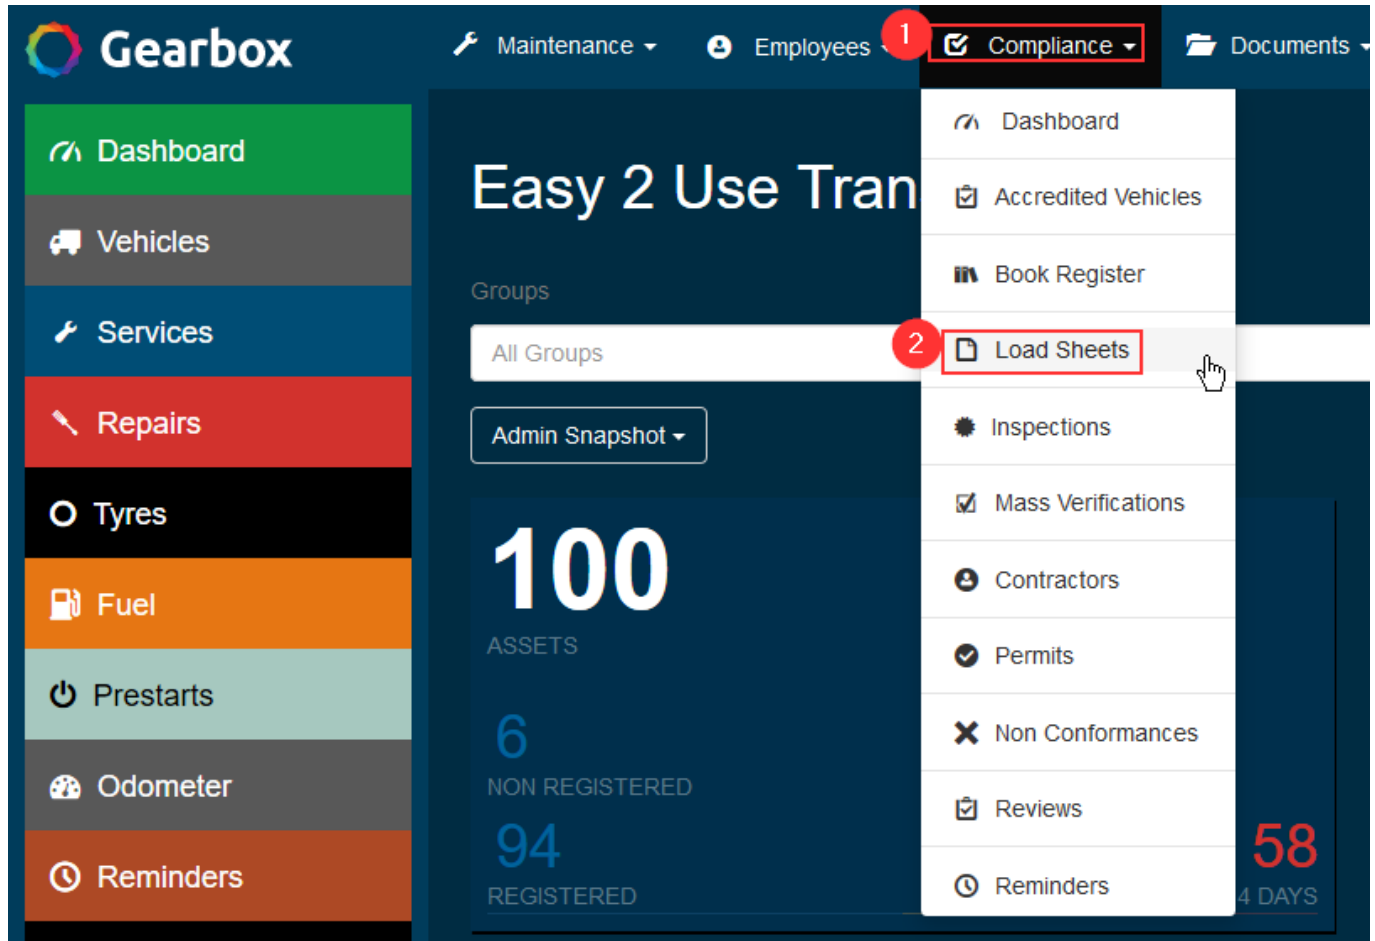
Gearbox

Maintenance Employees 1 Compliance Documents

Dashboard
Vehicles
Services
Repairs
Tyres
Fuel
Prestarts
Odometer
Reminders

Easy 2 Use Tran

Groups

All Groups

Admin Snapshot

100
ASSETS

6
NON REGISTERED

94
REGISTERED

Dashboard
Accredited Vehicles
Book Register
2 Load Sheets
Inspections
Mass Verifications
Contractors
Permits
Non Conformances
Reviews
Reminders

58
4 DAYS